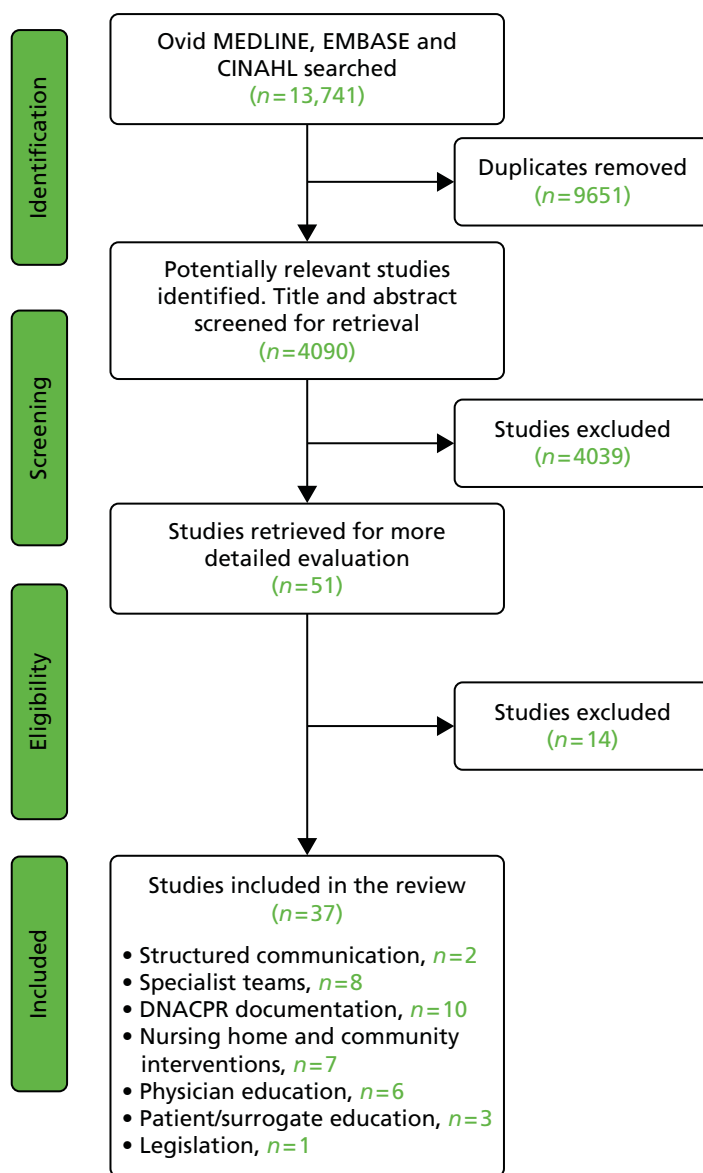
Identification

Ovid MEDLINE, EMBASE and CINAHL searched ($n = 13,741$)

Duplicates removed ($n = 9651$)

Screening

Potentially relevant studies identified. Title and abstract screened for retrieval ($n = 4090$)

Studies excluded ($n = 4039$)

Eligibility

Studies retrieved for more detailed evaluation ($n = 51$)

Studies excluded ($n = 14$)

Included

Studies included in the review ($n = 37$)

• Structured communication, $n = 2$
• Specialist teams, $n = 8$
• DNACPR documentation, $n = 10$
• Nursing home and community interventions, $n = 7$
• Physician education, $n = 6$
• Patient/surrogate education, $n = 3$
• Legislation, $n = 1$